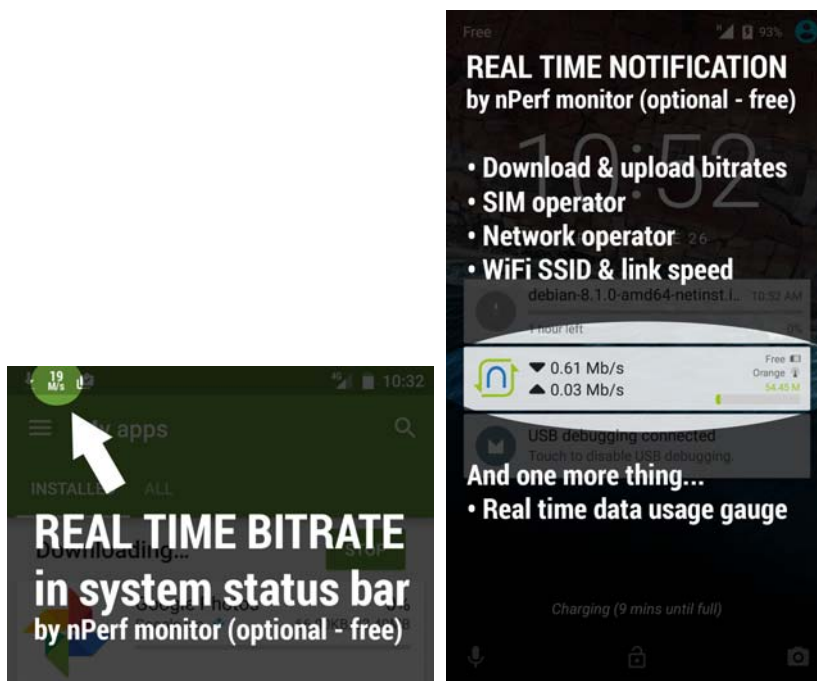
19 M/s

10:32

apps

INSTALLED ALL

Downloading...

STOP

REAL TIME BITRATE in system status bar
by nPerf monitor (optional - free)

Free

93%

REAL TIME NOTIFICATION
by nPerf monitor (optional - free)

10:52

• Download & upload bitrates
• SIM operator
• Network operator
• WiFi SSID & link speed

debian-8.1.0-amd64-netinst.i... 10:52 AM

1 hour left 0%

▼ 0.61 Mb/s
▲ 0.03 Mb/s

Free
Orange
54.48 M

USB debugging connected
Touch to disable USB debugging.

And one more thing...
• Real time data usage gauge

Charging (9 mins until full)